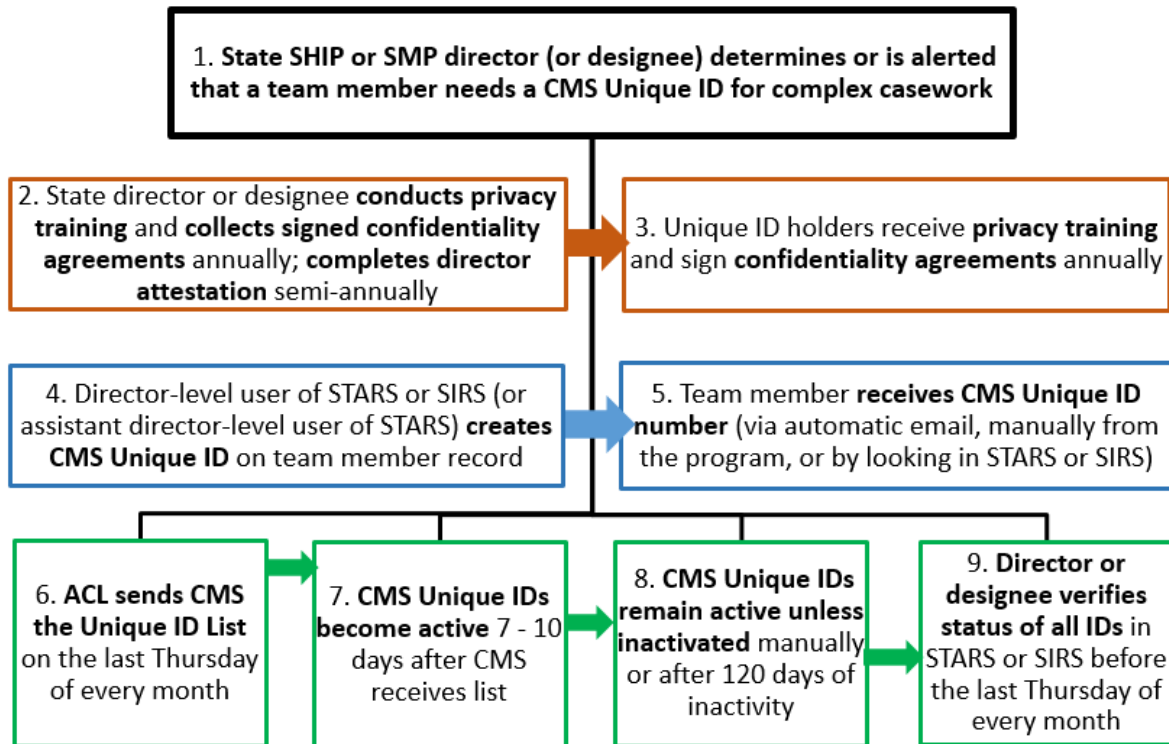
1. State SHIP or SMP director (or designee) determines or is alerted that a team member needs a CMS Unique ID for complex casework

2. State director or designee conducts privacy training and collects signed confidentiality agreements annually; completes director attestation semi-annually

3. Unique ID holders receive privacy training and sign confidentiality agreements annually

4. Director-level user of STARS or SIRS (or assistant director-level user of STARS) creates CMS Unique ID on team member record

5. Team member receives CMS Unique ID number (via automatic email, manually from the program, or by looking in STARS or SIRS)

6. ACL sends CMS the Unique ID List on the last Thursday of every month

7. CMS Unique IDs become active 7 - 10 days after CMS receives list

8. CMS Unique IDs remain active unless inactivated manually or after 120 days of inactivity

9. Director or designee verifies status of all IDs in STARS or SIRS before the last Thursday of every month